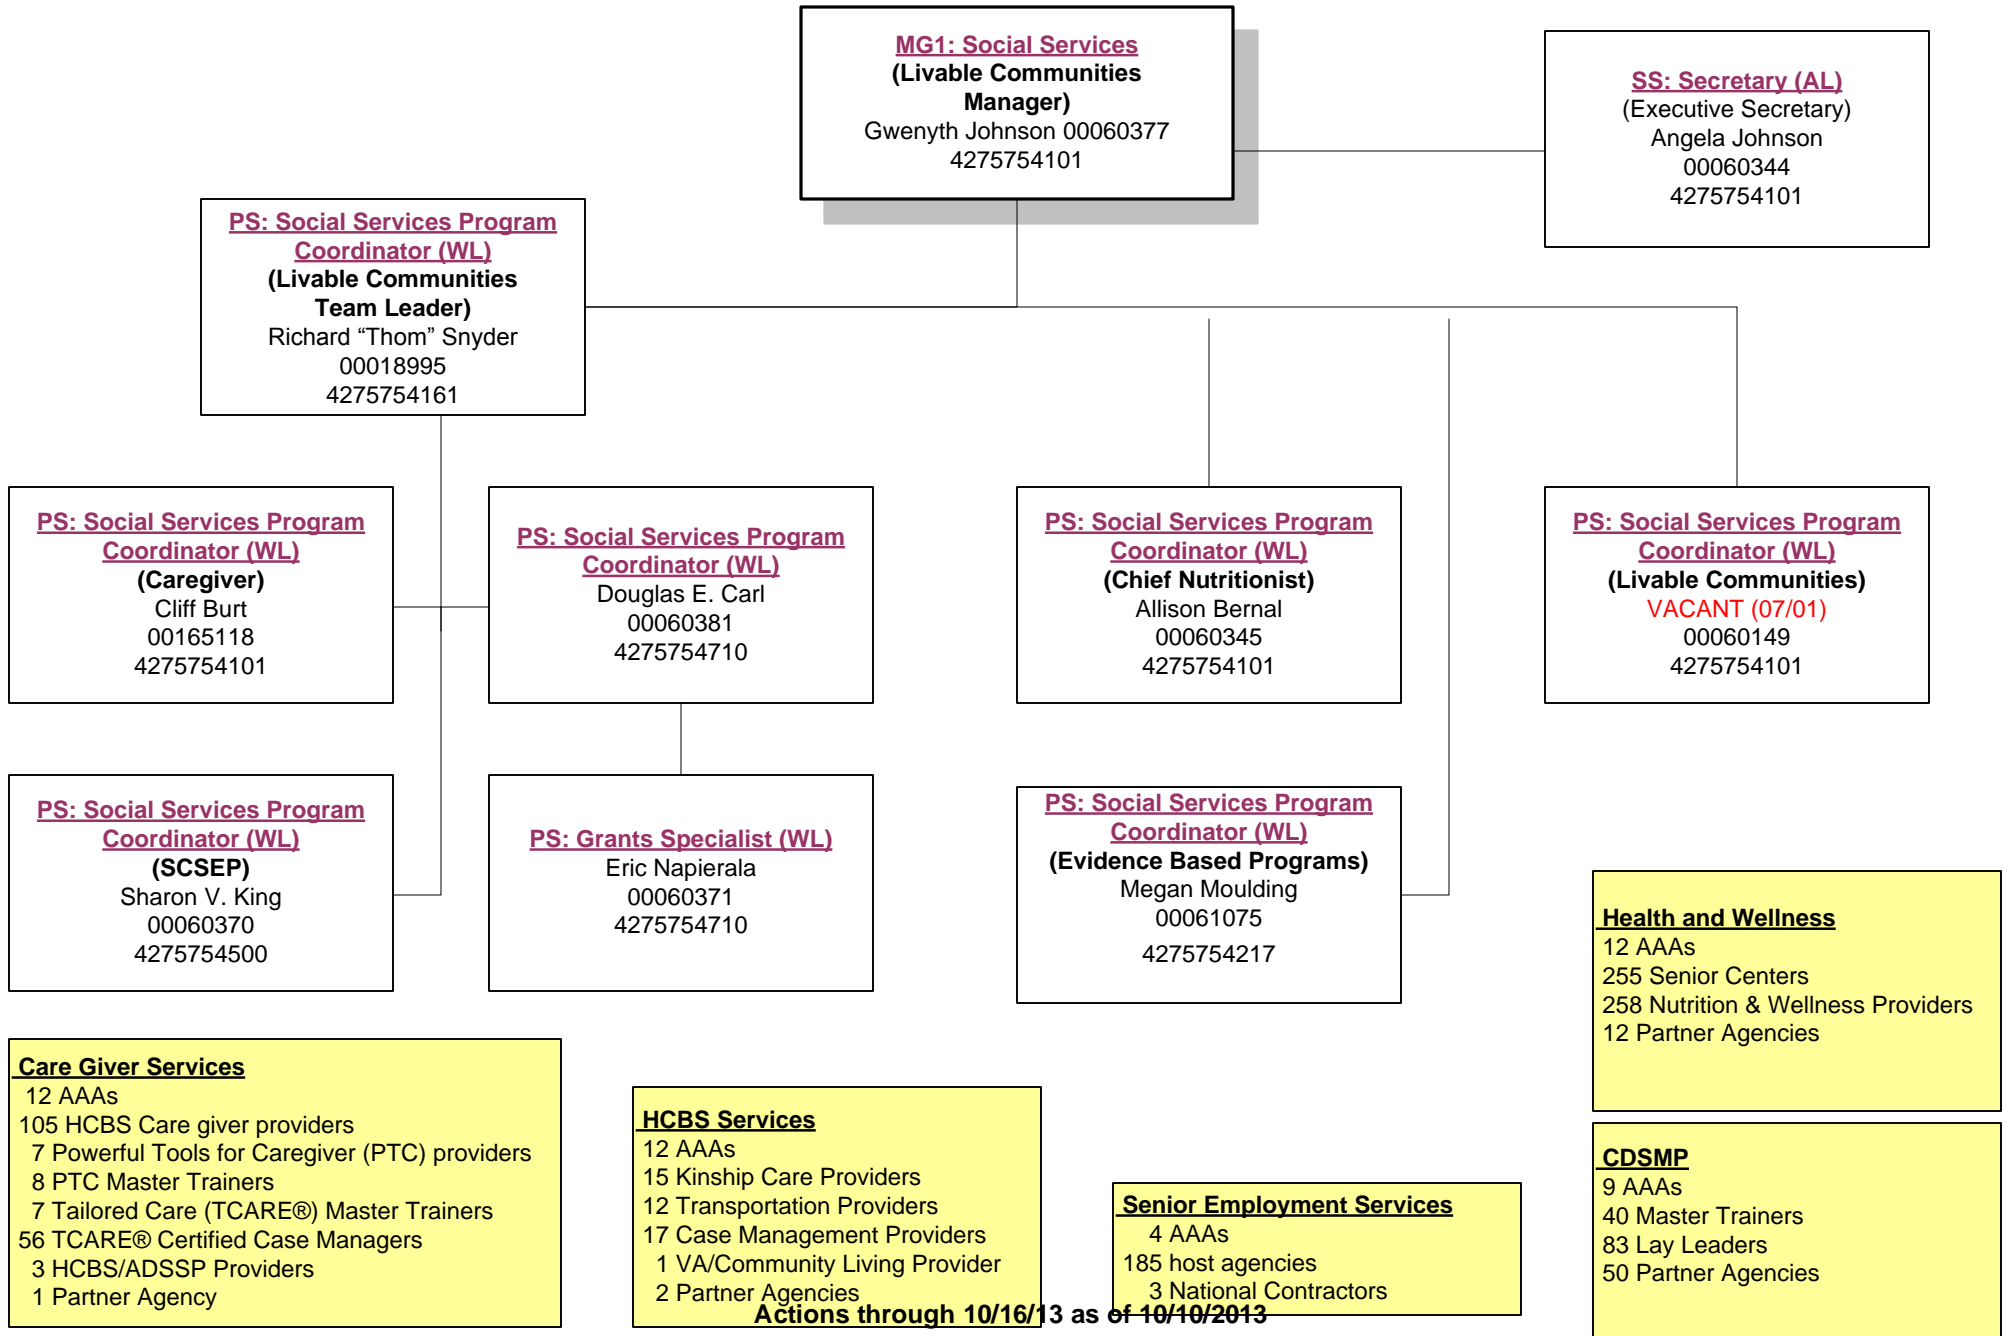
MG1: Social Services
(Livable Communities Manager)
Gwenyth Johnson 00060377
4275754101

SS: Secretary (AL)
(Executive Secretary)
Angela Johnson
00060344
4275754101

PS: Social Services Program Coordinator (WL)
(Livable Communities Team Leader)
Richard “Thom” Snyder
00018995
4275754161

PS: Social Services Program Coordinator (WL)
(Caregiver)
Cliff Burt
00165118
4275754101

PS: Social Services Program Coordinator (WL)
Douglas E. Carl
00060381
4275754710

PS: Social Services Program Coordinator (WL)
(Chief Nutritionist)
Allison Bernal
00060345
4275754101

PS: Social Services Program Coordinator (WL)
(Livable Communities)
VACANT (07/01)
00060149
4275754101

PS: Social Services Program Coordinator (WL)
(SCSEP)
Sharon V. King
00060370
4275754500

PS: Grants Specialist (WL)
Eric Napierala
00060371
4275754710

PS: Social Services Program Coordinator (WL)
(Evidence Based Programs)
Megan Moulding
00061075
4275754217

Health and Wellness
12 AAAs
255 Senior Centers
258 Nutrition & Wellness Providers
12 Partner Agencies

Care Giver Services
12 AAAs
105 HCBS Care giver providers
7 Powerful Tools for Caregiver (PTC) providers
8 PTC Master Trainers
7 Tailored Care (TCARE®) Master Trainers
56 TCARE® Certified Case Managers
3 HCBS/ADSSP Providers
1 Partner Agency

HCBS Services
12 AAAs
15 Kinship Care Providers
12 Transportation Providers
17 Case Management Providers
1 VA/Community Living Provider
2 Partner Agencies

Senior Employment Services
4 AAAs
185 host agencies
3 National Contractors

CDSMP
9 AAAs
40 Master Trainers
83 Lay Leaders
50 Partner Agencies

Actions through 10/16/13 as of 10/10/2013